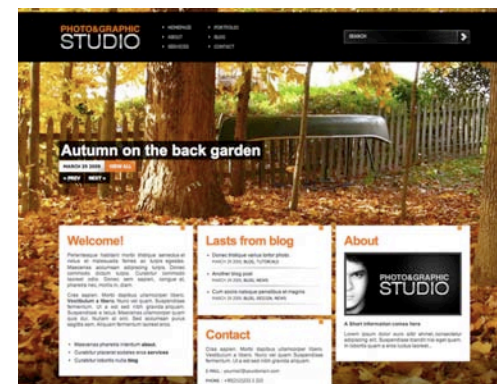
PHOTO&GRAPHIC
STUDIO

HOMEPAGE
ABOUT
SERVICES

PORTFOLIO
BLOG
CONTACT

SEARCH

Autumn on the back garden

MARCH 29 2009 VIEW ALL

« PREV NEXT »

Welcome!

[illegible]

Lasts from blog

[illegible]

About

PHOTO&GRAPHIC
STUDIO

A Short information comes here

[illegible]

Contact

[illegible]